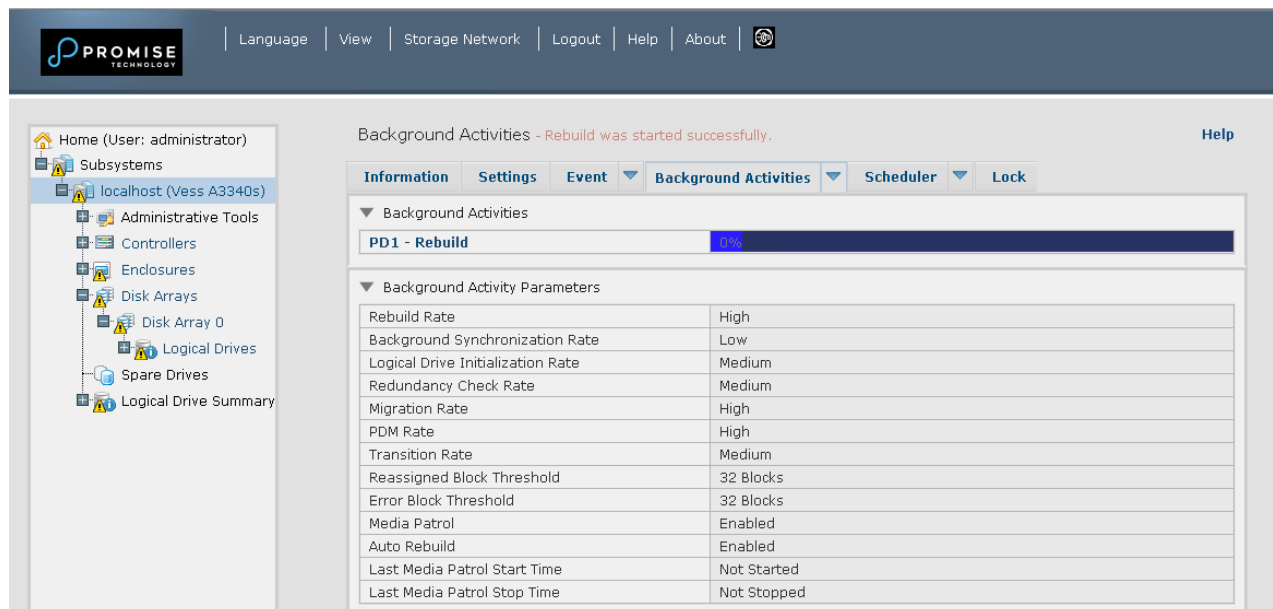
PROMISE TECHNOLOGY

Language | View | Storage Network | Logout | Help | About

Home (User: administrator)
Subsystems
localhost (Vess A3340s)
Administrative Tools
Controllers
Enclosures
Disk Arrays
Disk Array 0
Logical Drives
Spare Drives
Logical Drive Summary

Background Activities - Rebuild was started successfully.

Help

Information | Settings | Event | Background Activities | Scheduler | Lock

Background Activities

| PD1 - Rebuild | 0% |
|---|---|

Background Activity Parameters

| Rebuild Rate | High |
|---|---|
| Background Synchronization Rate | Low |
| Logical Drive Initialization Rate | Medium |
| Redundancy Check Rate | Medium |
| Migration Rate | High |
| PDM Rate | High |
| Transition Rate | Medium |
| Reassigned Block Threshold | 32 Blocks |
| Error Block Threshold | 32 Blocks |
| Media Patrol | Enabled |
| Auto Rebuild | Enabled |
| Last Media Patrol Start Time | Not Started |
| Last Media Patrol Stop Time | Not Stopped |